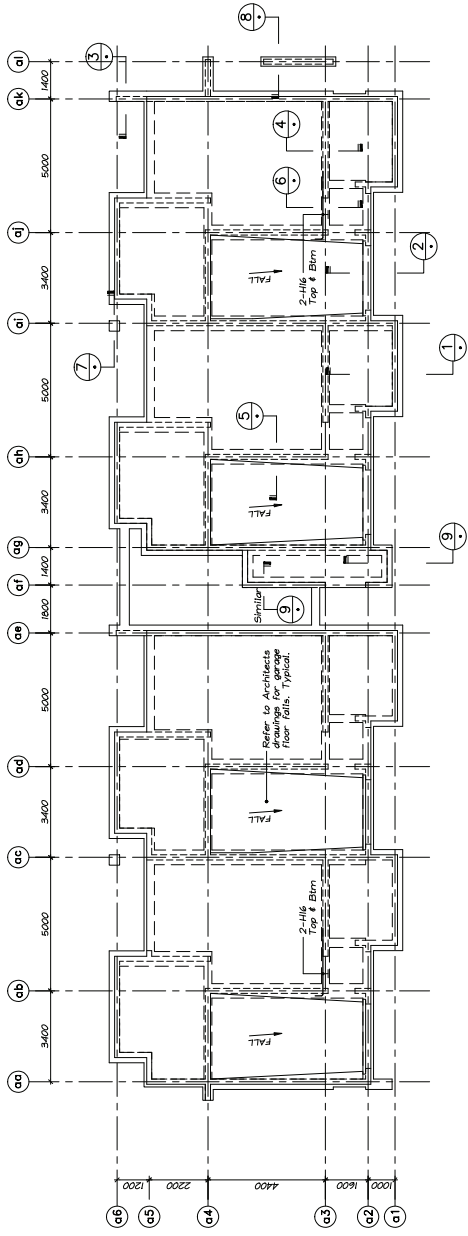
aa
3400
ab
5000
ac
3400
ad
5000
ae
1800
af
1400
ag
3400
ah
5000
ai
3400
aj
5000
ak
1400
al

a6
1200
a5
2200
a4
4400
a3
1600
a2
1000
a1

FALL
FALL
FALL
FALL

2-H16 Top & Btm
2-H16 Top & Btm

Refer to Architects drawings for garage floor falls. Typical.

Similar
9

1
2
3
4
5
6
7
8
9